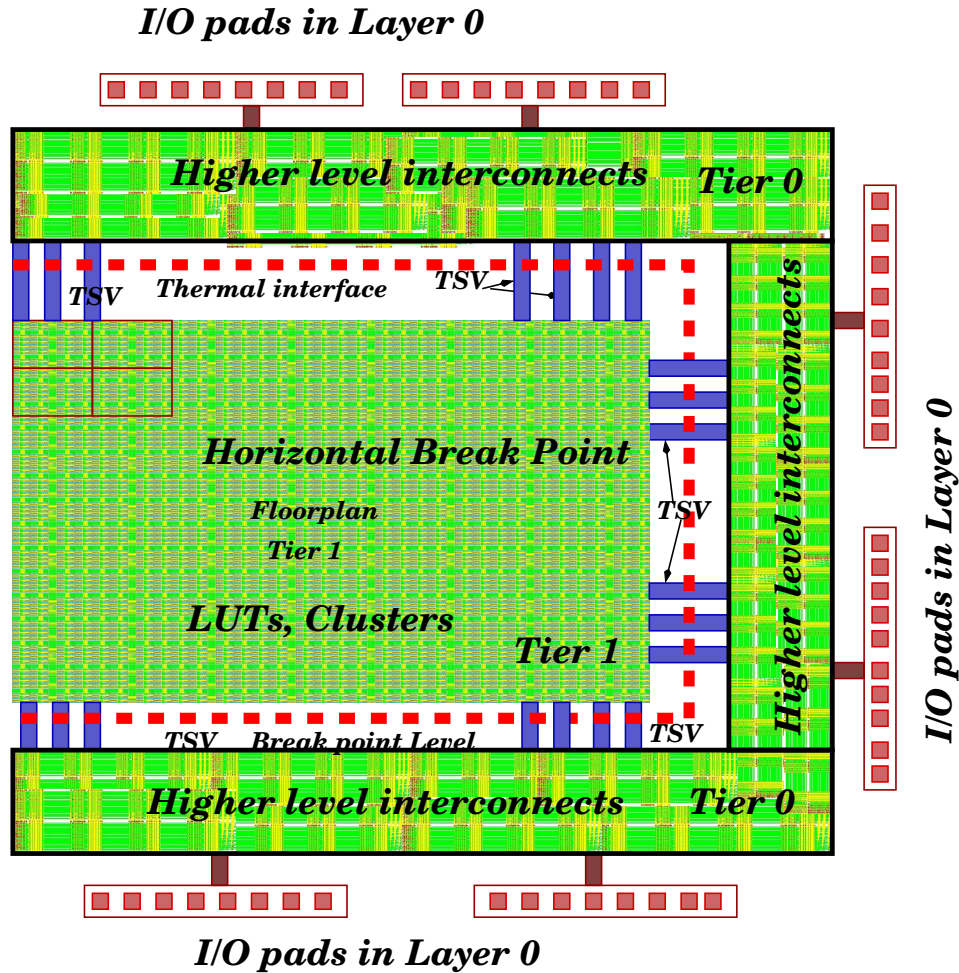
I/O pads in Layer 0

Higher level interconnects Tier 0

TSV Thermal interface TSV

Higher level interconnects

I/O pads in Layer 0

Horizontal Break Point

Floorplan

Tier 1

TSV

LUTs, Clusters

Tier 1

TSV Break point Level TSV

Higher level interconnects Tier 0

I/O pads in Layer 0